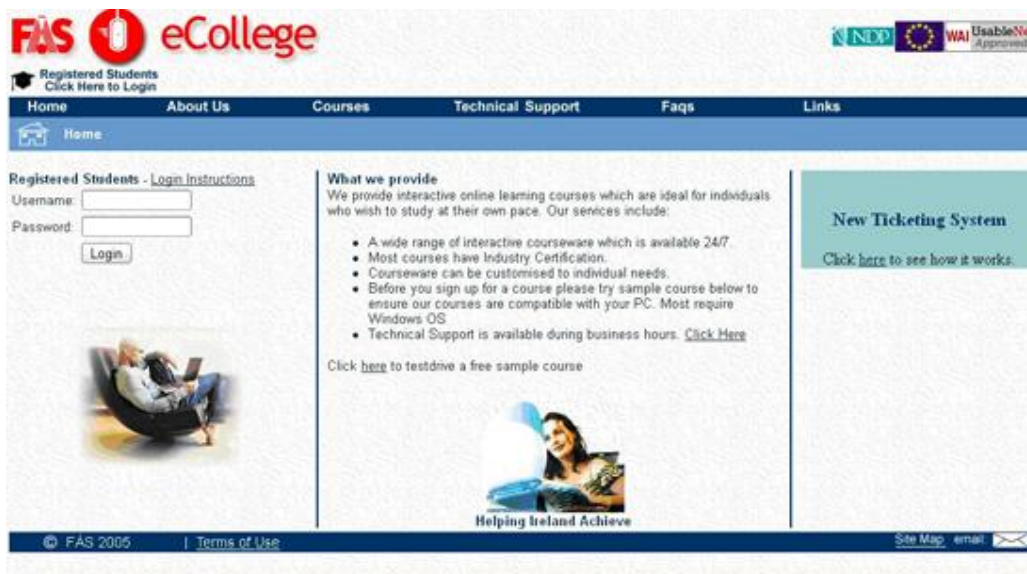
FÁS eCollege

NDP WAI UsableNe Approved

Registered Students
Click Here to Login

Home About Us Courses Technical Support Faqs Links

Home

Registered Students - Login Instructions
Username:
Password:
Login

What we provide
We provide interactive online learning courses which are ideal for individuals who wish to study at their own pace. Our services include:

- A wide range of interactive courseware which is available 24/7.
- Most courses have Industry Certification.
- Courseware can be customised to individual needs.
- Before you sign up for a course please try sample course below to ensure our courses are compatible with your PC. Most require Windows OS
- Technical Support is available during business hours. Click Here

Click here to testdrive a free sample course

Helping Ireland Achieve

New Ticketing System

Click here to see how it works.

© FÁS 2005 | Terms of Use

Site Map email